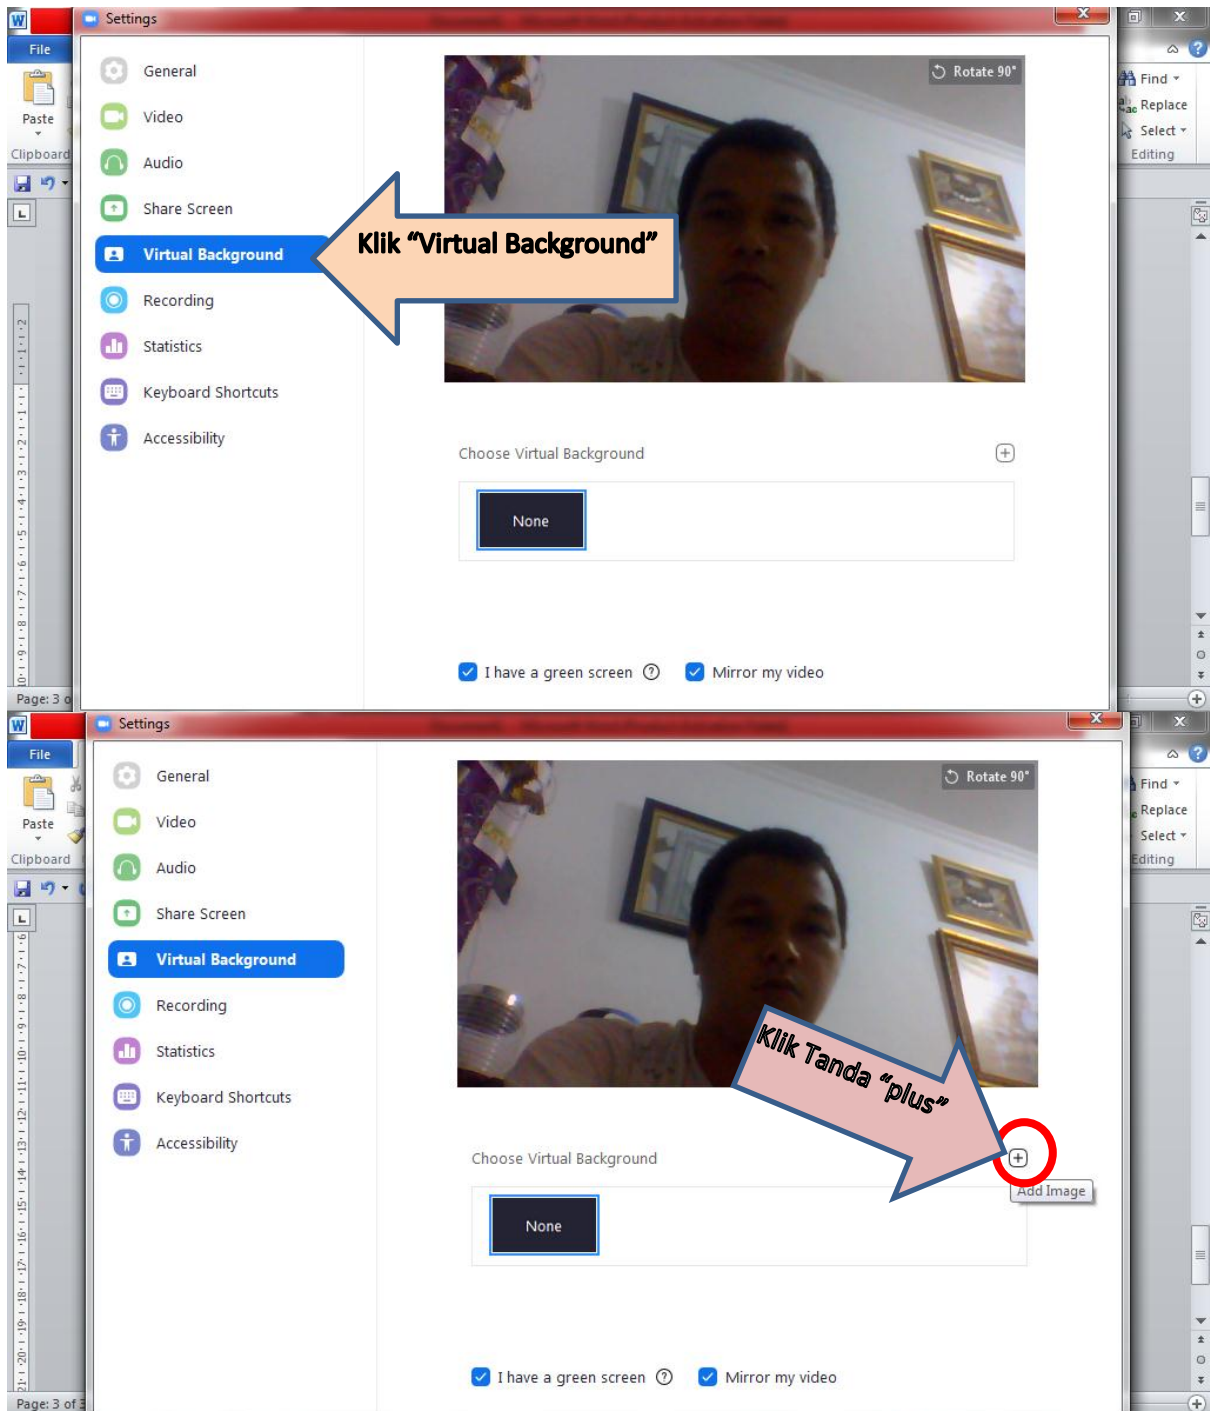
File
Paste
Clipboard
Settings
General
Video
Audio
Share Screen
Virtual Background
Recording
Statistics
Keyboard Shortcuts
Accessibility
Rotate 90°
Klik "Virtual Background"
Choose Virtual Background
None
I have a green screen
Mirror my video
Find
Replace
Select
Editing
Page: 3 o

File
Paste
Clipboard
Settings
General
Video
Audio
Share Screen
Virtual Background
Recording
Statistics
Keyboard Shortcuts
Accessibility
Rotate 90°
Klik Tanda "plus"
Choose Virtual Background
Add Image
None
I have a green screen
Mirror my video
Find
Replace
Select
Editing
Page: 3 of 3